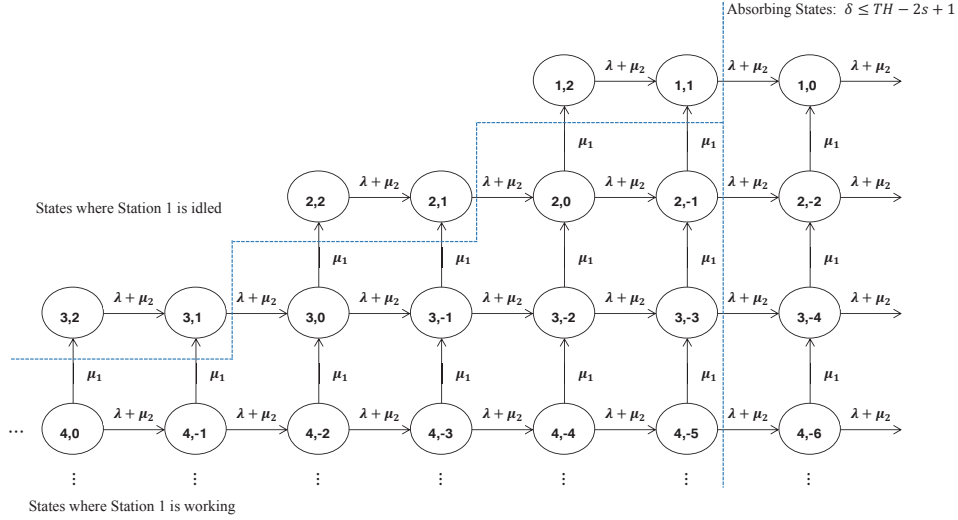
Absorbing States: $\delta \leq TH - 2s + 1$

1,2 $\lambda + \mu_2$ 1,1 $\lambda + \mu_2$ 1,0 $\lambda + \mu_2$

$\mu_1$ $\mu_1$ $\mu_1$

States where Station 1 is idled

2,2 $\lambda + \mu_2$ 2,1 $\lambda + \mu_2$ 2,0 $\lambda + \mu_2$ 2,-1 $\lambda + \mu_2$ 2,-2 $\lambda + \mu_2$

$\mu_1$ $\mu_1$ $\mu_1$ $\mu_1$ $\mu_1$

3,2 $\lambda + \mu_2$ 3,1 $\lambda + \mu_2$ 3,0 $\lambda + \mu_2$ 3,-1 $\lambda + \mu_2$ 3,-2 $\lambda + \mu_2$ 3,-3 $\lambda + \mu_2$ 3,-4 $\lambda + \mu_2$

$\mu_1$ $\mu_1$ $\mu_1$ $\mu_1$ $\mu_1$ $\mu_1$ $\mu_1$

… 4,0 $\lambda + \mu_2$ 4,-1 $\lambda + \mu_2$ 4,-2 $\lambda + \mu_2$ 4,-3 $\lambda + \mu_2$ 4,-4 $\lambda + \mu_2$ 4,-5 $\lambda + \mu_2$ 4,-6 $\lambda + \mu_2$

⋮ ⋮ ⋮ ⋮ ⋮ ⋮ ⋮

States where Station 1 is working